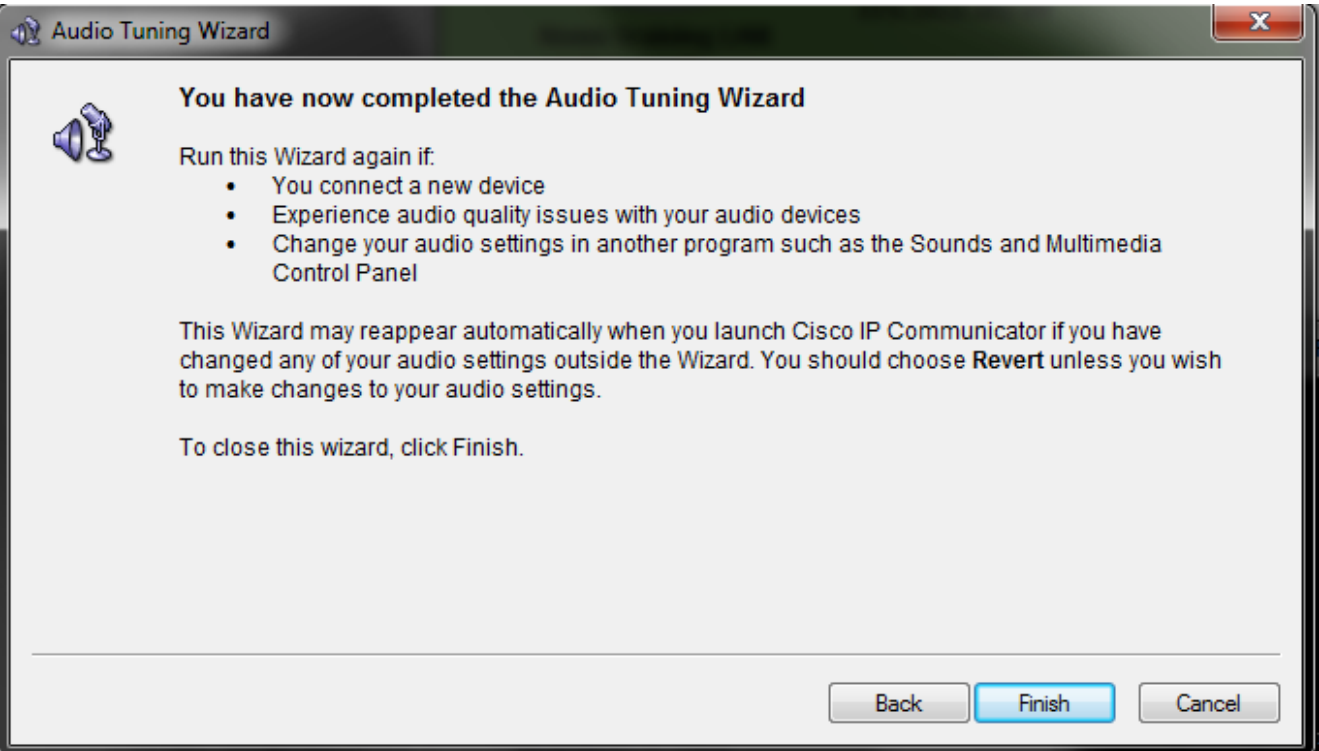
Audio Tuning Wizard

You have now completed the Audio Tuning Wizard

Run this Wizard again if:
- You connect a new device
- Experience audio quality issues with your audio devices
- Change your audio settings in another program such as the Sounds and Multimedia Control Panel

This Wizard may reappear automatically when you launch Cisco IP Communicator if you have changed any of your audio settings outside the Wizard. You should choose **Revert** unless you wish to make changes to your audio settings.

To close this wizard, click Finish.

Back Finish Cancel